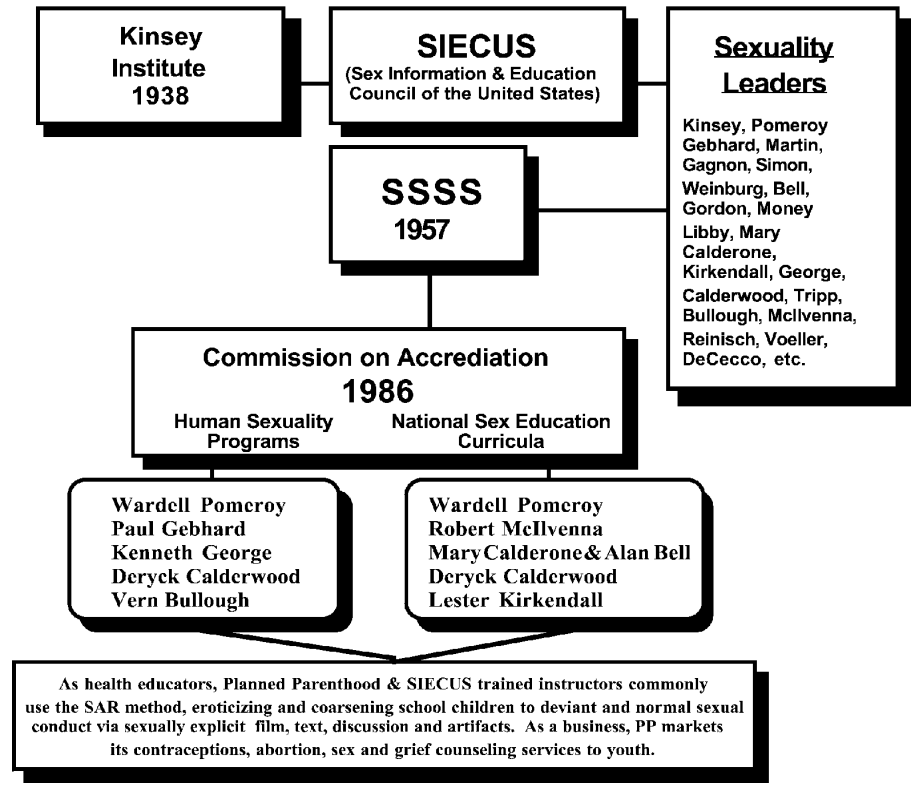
Kinsey Institute 1938

SIECUS
(Sex Information & Education Council of the United States)

Sexuality Leaders

Kinsey, Pomeroy Gebhard, Martin, Gagnon, Simon, Weinburg, Bell, Gordon, Money Libby, Mary Calderone, Kirkendall, George, Calderwood, Tripp, Bullough, McIlvenna, Reinisch, Voeller, DeCecco, etc.

SSSS
1957

Commission on Accrediation
1986

Human Sexuality Programs

National Sex Education Curricula

Wardell Pomeroy
Paul Gebhard
Kenneth George
Deryck Calderwood
Vern Bullough

Wardell Pomeroy
Robert McIlvenna
Mary Calderone & Alan Bell
Deryck Calderwood
Lester Kirkendall

As health educators, Planned Parenthood & SIECUS trained instructors commonly use the SAR method, eroticizing and coarsening school children to deviant and normal sexual conduct via sexually explicit film, text, discussion and artifacts. As a business, PP markets its contraceptions, abortion, sex and grief counseling services to youth.